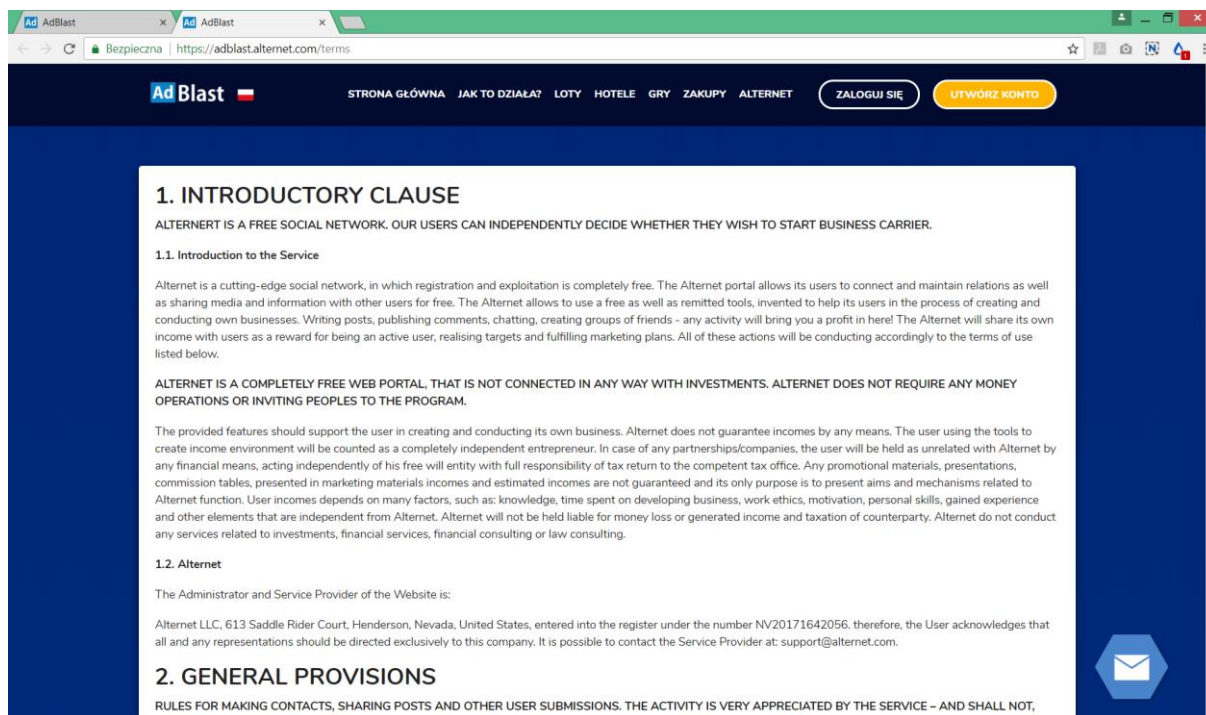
Ad AdBlast ×
Ad AdBlast ×

Bezpieczna | https://adblast.alternet.com/terms

Ad Blast

STRONA GŁÓWNA JAK TO DZIAŁA? LOTY HOTELE GRY ZAKUPY ALTERNET ZALOGUJ SIĘ UTWÓRZ KONTO

1. INTRODUCTORY CLAUSE

ALTERNERT IS A FREE SOCIAL NETWORK. OUR USERS CAN INDEPENDENTLY DECIDE WHETHER THEY WISH TO START BUSINESS CARRIER.

1.1. Introduction to the Service

Alternet is a cutting-edge social network, in which registration and exploitation is completely free. The Alternet portal allows its users to connect and maintain relations as well as sharing media and information with other users for free. The Alternet allows to use a free as well as remitted tools, invented to help its users in the process of creating and conducting own businesses. Writing posts, publishing comments, chatting, creating groups of friends - any activity will bring you a profit in here! The Alternet will share its own income with users as a reward for being an active user, realising targets and fulfilling marketing plans. All of these actions will be conducting accordingly to the terms of use listed below.

ALTERNET IS A COMPLETELY FREE WEB PORTAL, THAT IS NOT CONNECTED IN ANY WAY WITH INVESTMENTS. ALTERNET DOES NOT REQUIRE ANY MONEY OPERATIONS OR INVITING PEOPLES TO THE PROGRAM.

The provided features should support the user in creating and conducting its own business. Alternet does not guarantee incomes by any means. The user using the tools to create income environment will be counted as a completely independent entrepreneur. In case of any partnerships/companies, the user will be held as unrelated with Alternet by any financial means, acting independently of his free will entity with full responsibility of tax return to the competent tax office. Any promotional materials, presentations, commission tables, presented in marketing materials incomes and estimated incomes are not guaranteed and its only purpose is to present aims and mechanisms related to Alternet function. User incomes depends on many factors, such as: knowledge, time spent on developing business, work ethics, motivation, personal skills, gained experience and other elements that are independent from Alternet. Alternet will not be held liable for money loss or generated income and taxation of counterparty. Alternet do not conduct any services related to investments, financial services, financial consulting or law consulting.

1.2. Alternet

The Administrator and Service Provider of the Website is:

Alternet LLC, 613 Saddle Rider Court, Henderson, Nevada, United States, entered into the register under the number NV20171642056. therefore, the User acknowledges that all and any representations should be directed exclusively to this company. It is possible to contact the Service Provider at: support@alternet.com.

2. GENERAL PROVISIONS

RULES FOR MAKING CONTACTS, SHARING POSTS AND OTHER USER SUBMISSIONS. THE ACTIVITY IS VERY APPRECIATED BY THE SERVICE – AND SHALL NOT,